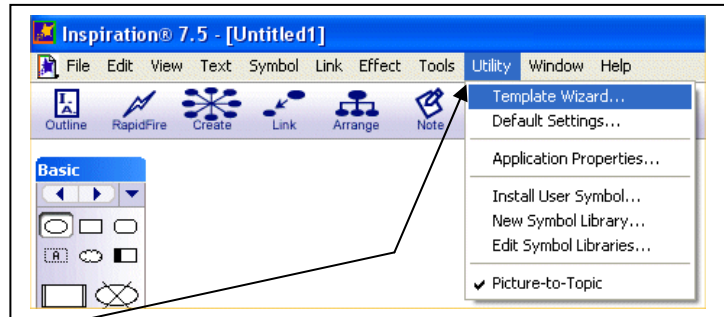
Inspiration® 7.5 - [Untitled1]

File Edit View Text Symbol Link Effect Tools Utility Window Help

Outline RapidFire Create Link Arrange Note

Basic

Template Wizard...
Default Settings...
Application Properties...
Install User Symbol...
New Symbol Library...
Edit Symbol Libraries...
✔ Picture-to-Topic